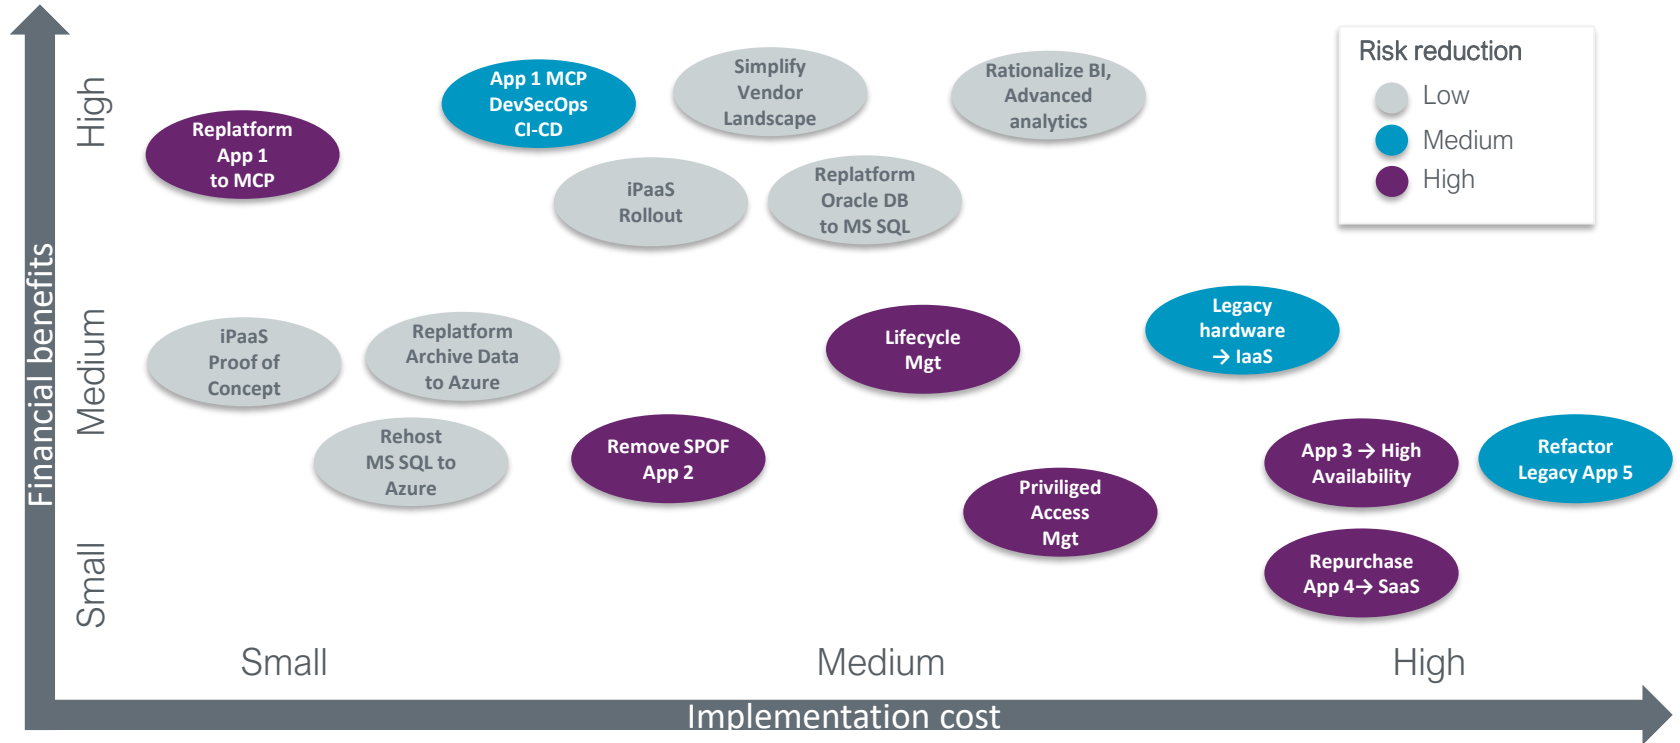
Financial benefits

High

Medium

Small

Replatform App 1 to MCP

App 1 MCP DevSecOps CI-CD

Simplify Vendor Landscape

Rationalize BI, Advanced analytics

iPaaS Rollout

Replatform Oracle DB to MS SQL

Risk reduction

Low

Medium

High

iPaaS Proof of Concept

Replatform Archive Data to Azure

Lifecycle Mgt

Legacy hardware → IaaS

Rehost MS SQL to Azure

Remove SPOF App 2

App 3 → High Availability

Refactor Legacy App 5

Priviliged Access Mgt

Repurchase App 4→ SaaS

Small

Medium

High

Implementation cost